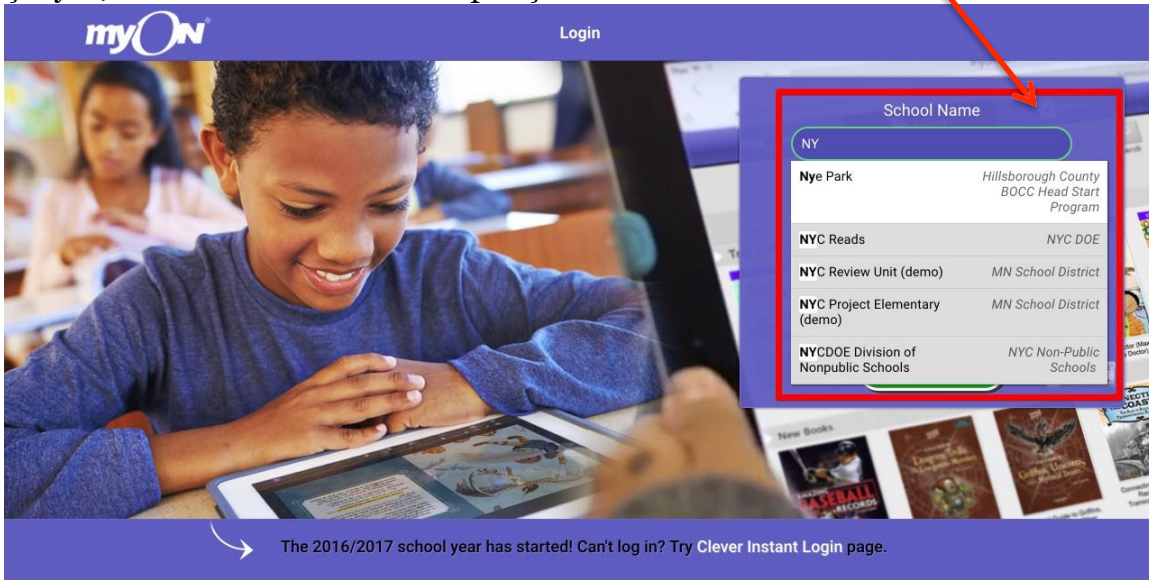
myON

Login

School Name

NY

| | |
|---|---|
| Nye Park | Hillsborough County BOCC Head Start Program |
| NYC Reads | NYC DOE |
| NYC Review Unit (demo) | MN School District |
| NYC Project Elementary (demo) | MN School District |
| NYCDOE Division of Nonpublic Schools | NYC Non-Public Schools |

New Books

BASEBALL RECORDS

The 2016/2017 school year has started! Can't log in? Try Clever Instant Login page.